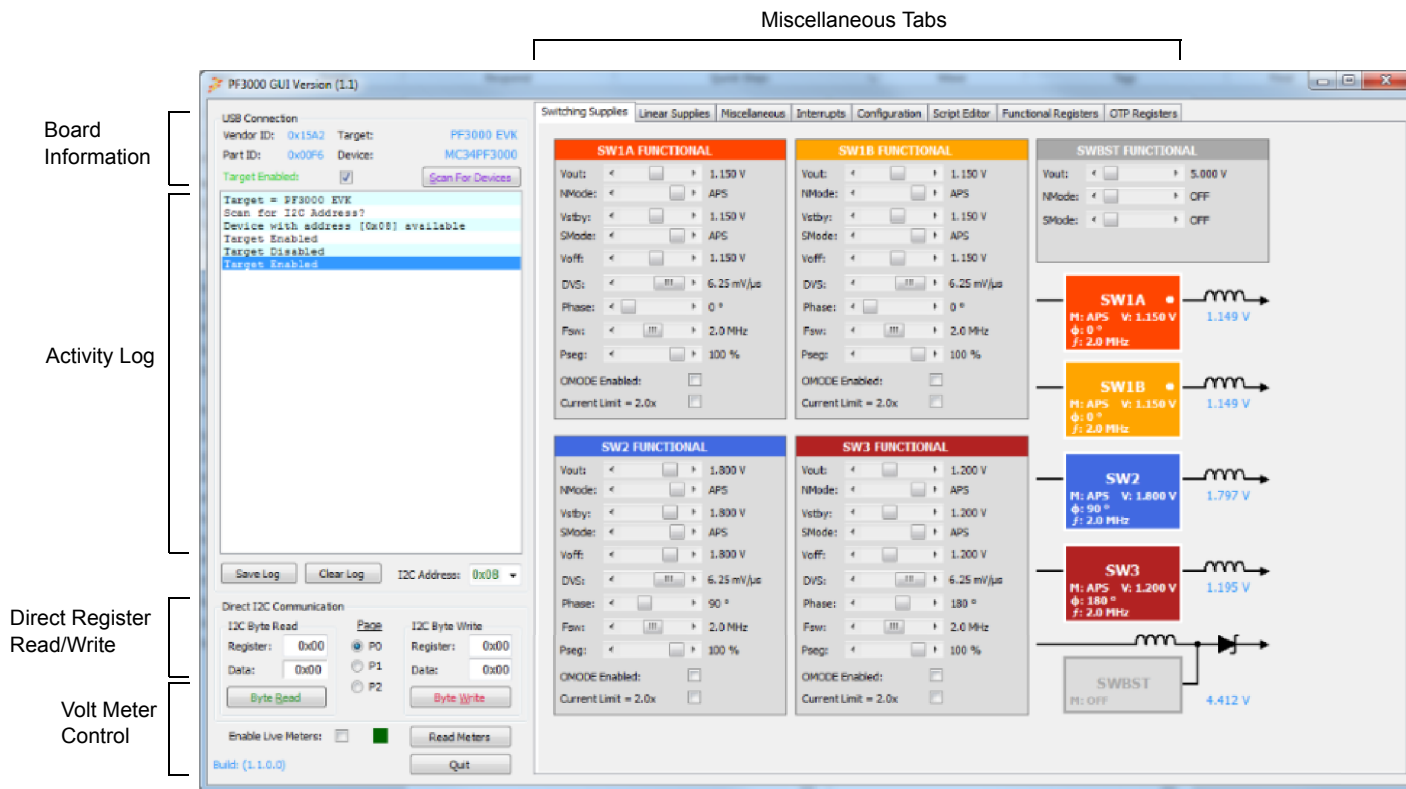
Miscellaneous Tabs

Board Information

Activity Log

Direct Register Read/Write

Volt Meter Control

PF3000 GUI Version (1.1)

USB Connection
Vendor ID: 0x15A2 Target: PF3000 EVK
Part ID: 0x00F6 Device: MC34PF3000
Target Enabled:
Scan For Devices

Target = PF3000 EVK
Scan for I2C Address?
Device with address [0x08] available
Target Enabled
Target Disabled
Target Enabled

Save Log Clear Log I2C Address: 0x08

Direct I2C Communication
I2C Byte Read
Register: 0x00
Data: 0x00
Byte Read
Page
P0
P1
P2
I2C Byte Write
Register: 0x00
Data: 0x00
Byte Write

Enable Live Meters: Read Meters
Build: (1.1.0.0) Quit

Switching Supplies | Linear Supplies | Miscellaneous | Interrupts | Configuration | Script Editor | Functional Registers | OTP Registers

SW1A FUNCTIONAL
Vout: 1.150 V
NMode: APS
Vstby: 1.150 V
SMode: APS
Voff: 1.150 V
DVS: 6.25 mV/µs
Phase: 0 °
Fsw: 2.0 MHz
Pseg: 100 %
OMODE Enabled:
Current Limit = 2.0x

SW1B FUNCTIONAL
Vout: 1.150 V
NMode: APS
Vstby: 1.150 V
SMode: APS
Voff: 1.150 V
DVS: 6.25 mV/µs
Phase: 0 °
Fsw: 2.0 MHz
Pseg: 100 %
OMODE Enabled:
Current Limit = 2.0x

SWBST FUNCTIONAL
Vout: 5.000 V
NMode: OFF
SMode: OFF

SW2 FUNCTIONAL
Vout: 1.800 V
NMode: APS
Vstby: 1.800 V
SMode: APS
Voff: 1.800 V
DVS: 6.25 mV/µs
Phase: 90 °
Fsw: 2.0 MHz
Pseg: 100 %
OMODE Enabled:
Current Limit = 2.0x

SW3 FUNCTIONAL
Vout: 1.200 V
NMode: APS
Vstby: 1.200 V
SMode: APS
Voff: 1.200 V
DVS: 6.25 mV/µs
Phase: 180 °
Fsw: 2.0 MHz
Pseg: 100 %
OMODE Enabled:
Current Limit = 2.0x

SW1A
M: APS V: 1.150 V
ϕ: 0 °
ƒ: 2.0 MHz
1.149 V

SW1B
M: APS V: 1.150 V
ϕ: 0 °
ƒ: 2.0 MHz
1.149 V

SW2
M: APS V: 1.800 V
ϕ: 90 °
ƒ: 2.0 MHz
1.797 V

SW3
M: APS V: 1.200 V
ϕ: 180 °
ƒ: 2.0 MHz
1.195 V

SWBST
M: OFF
4.412 V